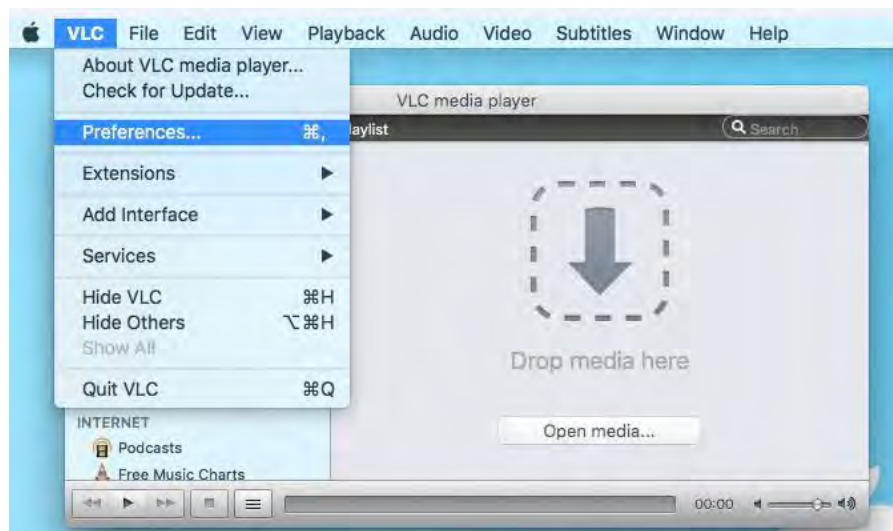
VLC File Edit View Playback Audio Video Subtitles Window Help

About VLC media player...
Check for Update...

Preferences... ⌘,

Extensions ▶

Add Interface ▶

Services ▶

Hide VLC ⌘H
Hide Others ⌥⌘H
Show All

Quit VLC ⌘Q

VLC media player

laylist

Search

Drop media here

Open media...

INTERNET
Podcasts
Free Music Charts

00:00